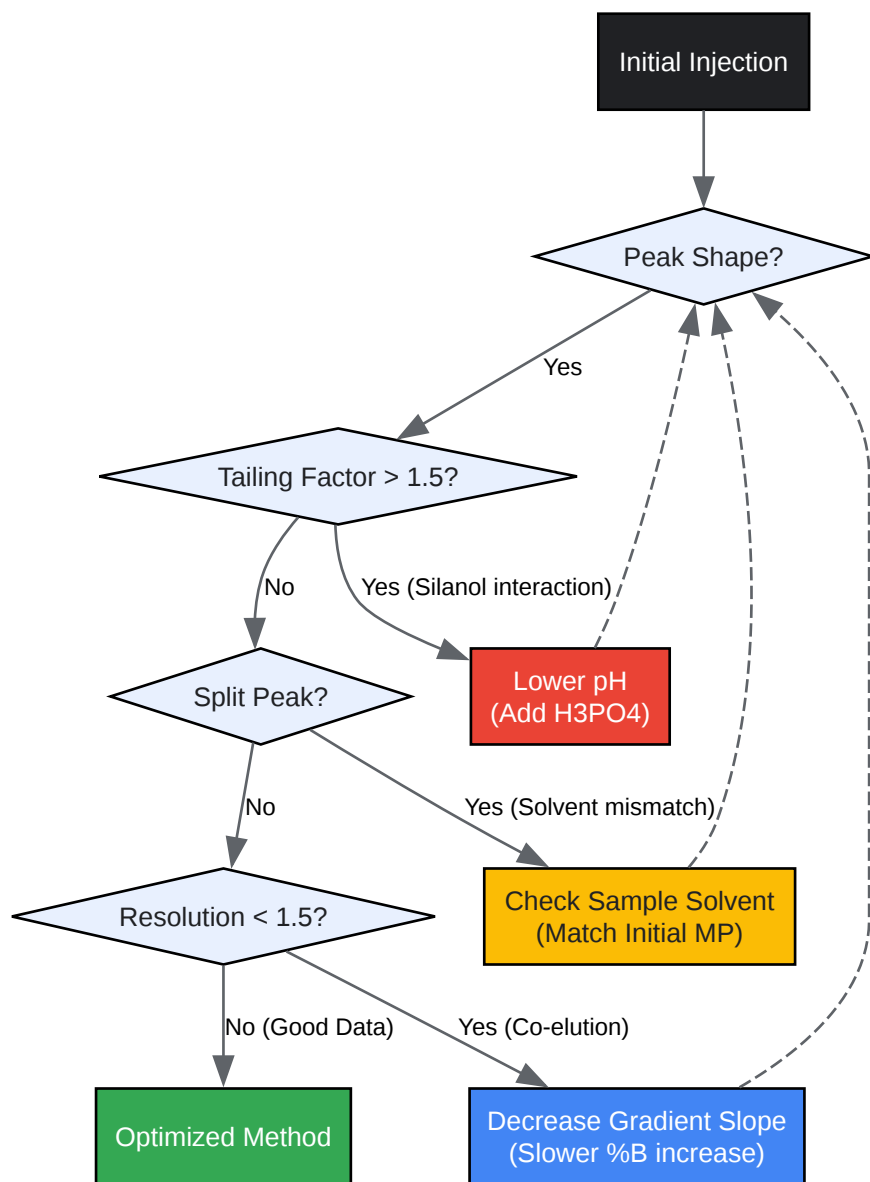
Initial Injection

Peak Shape?

Yes

Tailing Factor > 1.5?

No

Yes (Silanol interaction)

Split Peak?

Lower pH
(Add H3PO4)

No

Yes (Solvent mismatch)

Resolution < 1.5?

Check Sample Solvent
(Match Initial MP)

No (Good Data)

Yes (Co-elution)

Optimized Method

Decrease Gradient Slope
(Slower %B increase)